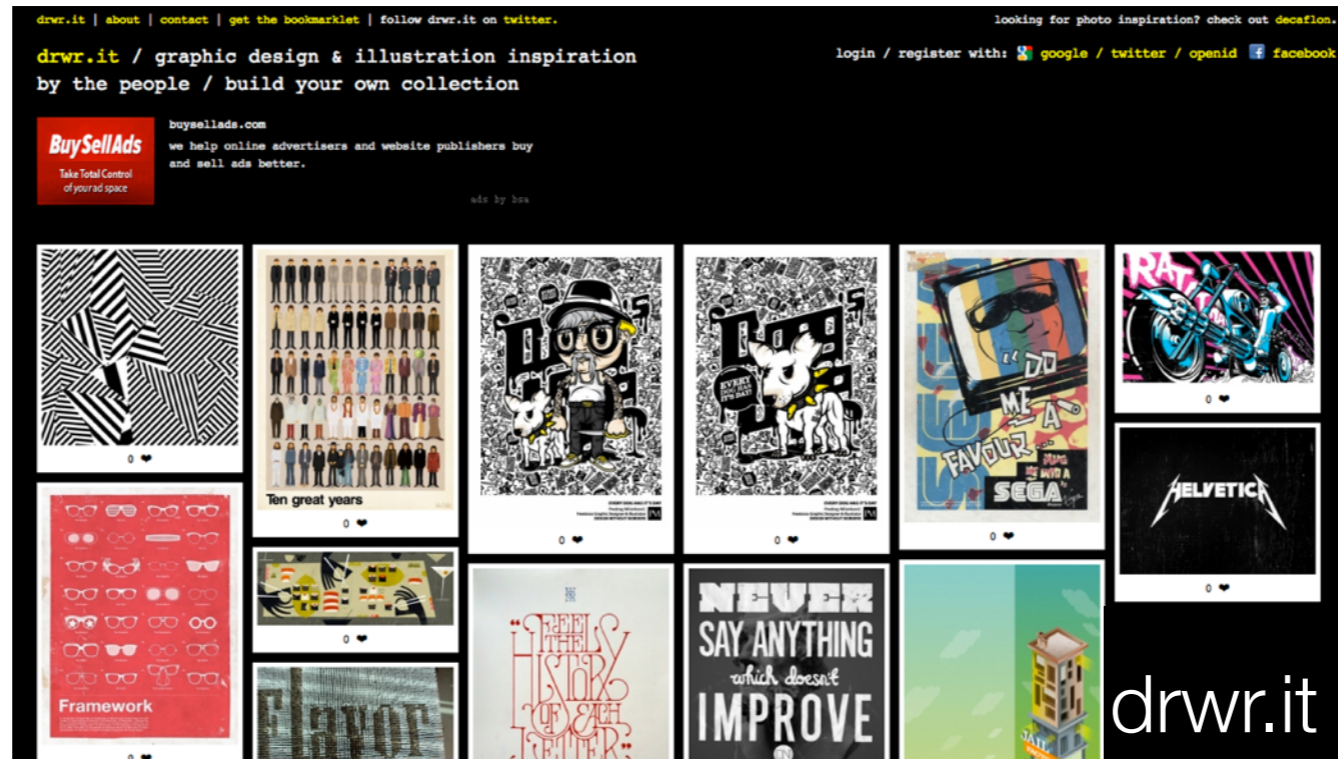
drwr.it | about | contact | get the bookmarklet | follow drwr.it on twitter.

looking for photo inspiration? check out decaflon.

drwr.it / graphic design & illustration inspiration by the people / build your own collection

login / register with: google / twitter / openid facebook

BuySellAds
Take Total Control of your ad space

buysellads.com
we help online advertisers and website publishers buy and sell ads better.

ads by bsa

0

Ten great years

0

0

0

"DO ME A FAVOUR"
SEGA

0

HELVETICA

0

Framework

0

FEEL THE HISTORY OF EACH LETTER

NEVER SAY ANYTHING which doesn't IMPROVE

flavor

drwr.it